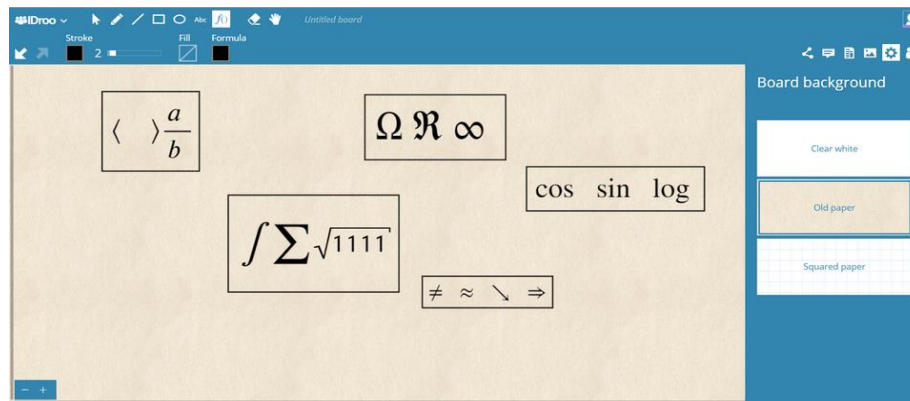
IDroo
Abc $f()$
Untitled board
Stroke
2
Fill
Formula

$\langle \quad \rangle \frac{a}{b}$

$\Omega \, \Re \, \infty$

$\cos \quad \sin \quad \log$

$\int \sum \sqrt{1111}$

$\neq \approx \searrow \Rightarrow$

Board background
Clear white
Old paper
Squared paper

− +